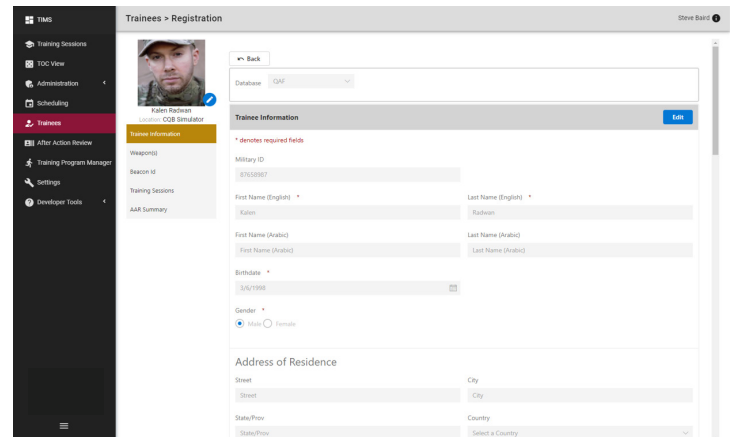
TIMS

Training Sessions
TOC View
Administration
Scheduling
Trainees
After Action Review
Training Program Manager
Settings
Developer Tools

Trainees > Registration

Steve Baird

Kalen Radwan
Location: CQB Simulator

Trainee Information
Weapon(s)
Beacon Id
Training Sessions
AAR Summary

Back

Database QAF

Trainee Information

Edit

* denotes required fields

Military ID
87658987

First Name (English) *
Kalen

Last Name (English) *
Radwan

First Name (Arabic)
First Name (Arabic)

Last Name (Arabic)
Last Name (Arabic)

Birthdate *
3/6/1998

Gender *
Male Female

Address of Residence

Street
Street

City
City

State/Prov
State/Prov

Country
Select a Country